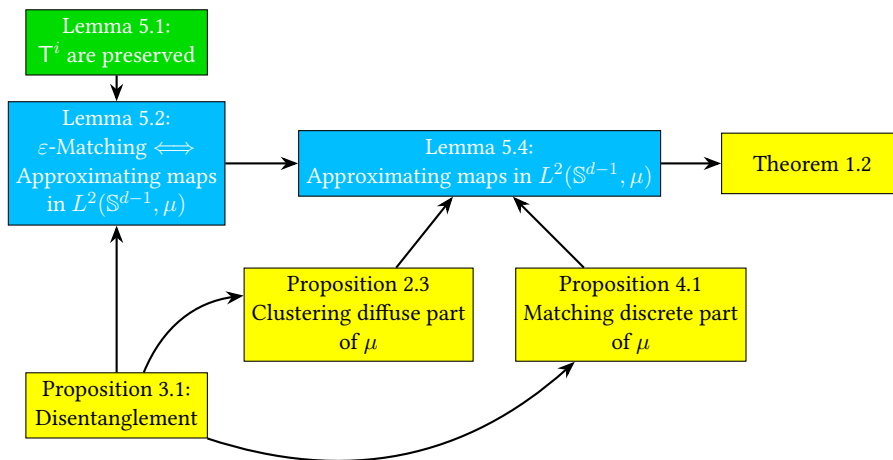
Lemma 5.1:
$\mathsf{T}^i$ are preserved

Lemma 5.2:
$\varepsilon$-Matching $\Longleftrightarrow$
Approximating maps
in $L^2(\mathbb{S}^{d-1}, \mu)$

Lemma 5.4:
Approximating maps in $L^2(\mathbb{S}^{d-1}, \mu)$

Theorem 1.2

Proposition 2.3
Clustering diffuse part
of $\mu$

Proposition 4.1
Matching discrete part
of $\mu$

Proposition 3.1:
Disentanglement